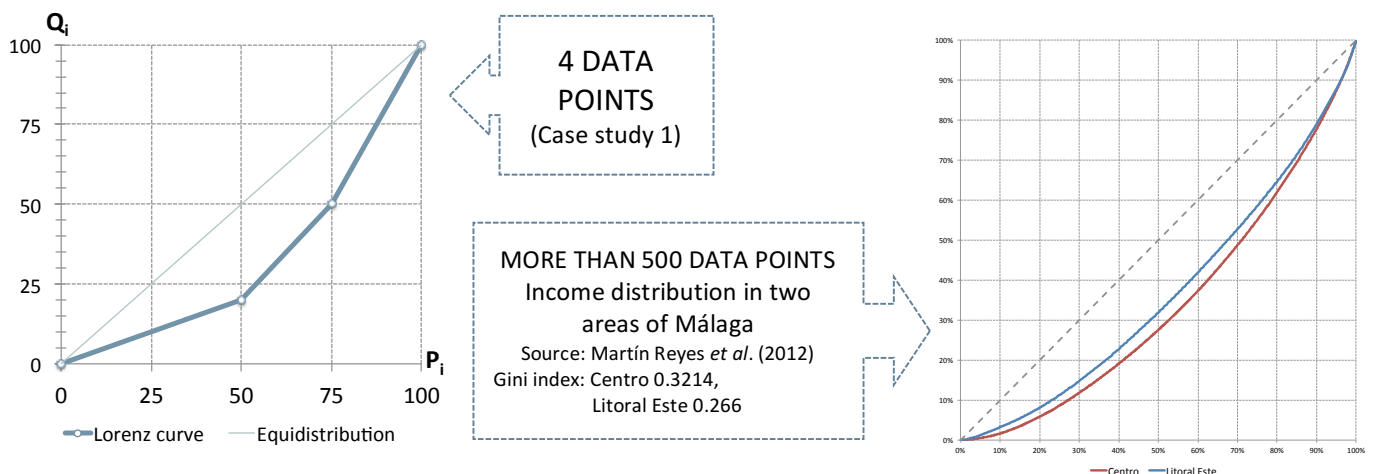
$Q_i$

100

75

50

25

0

$P_i$

0 25 50 75 100

Lorenz curve Equidistribution

4 DATA POINTS
(Case study 1)

MORE THAN 500 DATA POINTS
Income distribution in two areas of Málaga
Source: Martín Reyes *et al*. (2012)
Gini index: Centro 0.3214,
Litoral Este 0.266

100%
90%
80%
70%
60%
50%
40%
30%
20%
10%
0%

0% 10% 20% 30% 40% 50% 60% 70% 80% 90% 100%

Centro Litoral Este